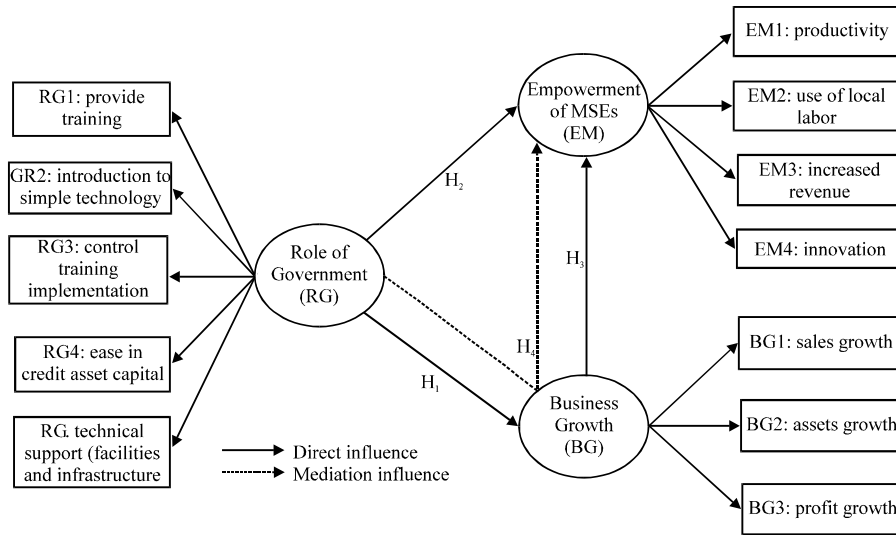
RG1: provide training

GR2: introduction to simple technology

RG3: control training implementation

RG4: ease in credit asset capital

RG. technical support (facilities and infrastructure

Role of Government (RG)

$H_2$

$H_1$

$H_4$

$H_3$

Empowerment of MSEs (EM)

Business Growth (BG)

Direct influence

Mediation influence

EM1: productivity

EM2: use of local labor

EM3: increased revenue

EM4: innovation

BG1: sales growth

BG2: assets growth

BG3: profit growth